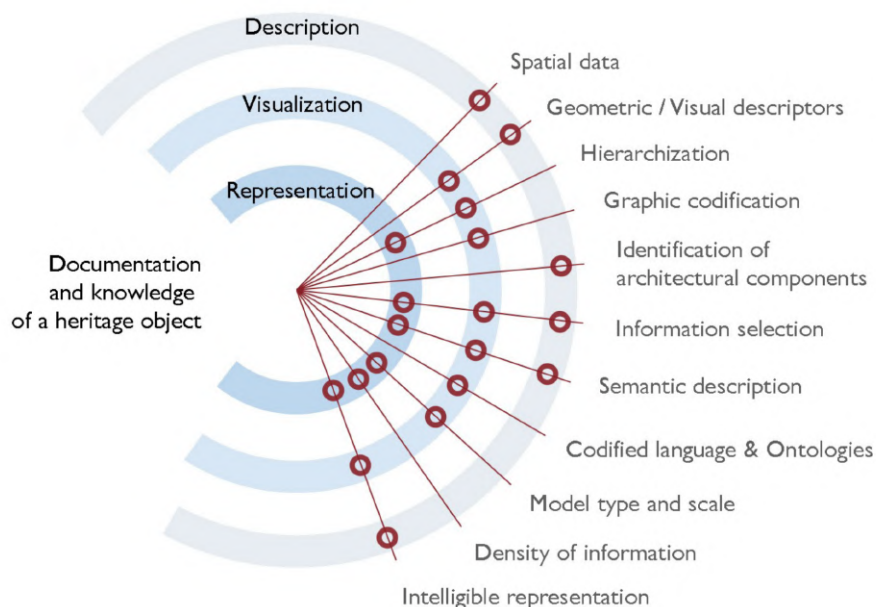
Description

Visualization

Representation

Documentation and knowledge of a heritage object

Spatial data

Geometric / Visual descriptors

Hierarchization

Graphic codification

Identification of architectural components

Information selection

Semantic description

Codified language & Ontologies

Model type and scale

Density of information

Intelligible representation